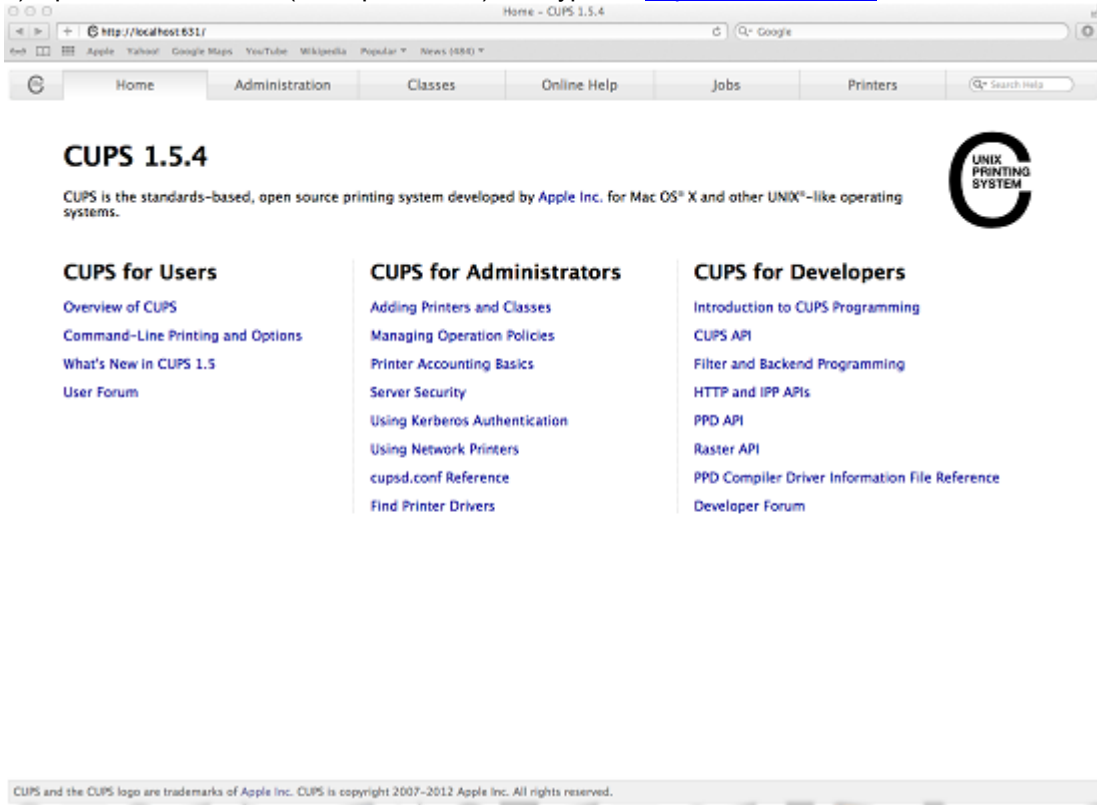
Home - CUPS 1.5.4

http://localhost:631/

Q- Google

Apple Yahoo! Google Maps YouTube Wikipedia Popular News (484)

Home | Administration | Classes | Online Help | Jobs | Printers

Search Help

CUPS 1.5.4

UNIX PRINTING SYSTEM

CUPS is the standards-based, open source printing system developed by Apple Inc. for Mac OS® X and other UNIX®-like operating systems.

CUPS for Users

Overview of CUPS

Command-Line Printing and Options

What's New in CUPS 1.5

User Forum

CUPS for Administrators

Adding Printers and Classes

Managing Operation Policies

Printer Accounting Basics

Server Security

Using Kerberos Authentication

Using Network Printers

cupsd.conf Reference

Find Printer Drivers

CUPS for Developers

Introduction to CUPS Programming

CUPS API

Filter and Backend Programming

HTTP and IPP APIs

PPD API

Raster API

PPD Compiler Driver Information File Reference

Developer Forum

CUPS and the CUPS logo are trademarks of Apple Inc. CUPS is copyright 2007-2012 Apple Inc. All rights reserved.